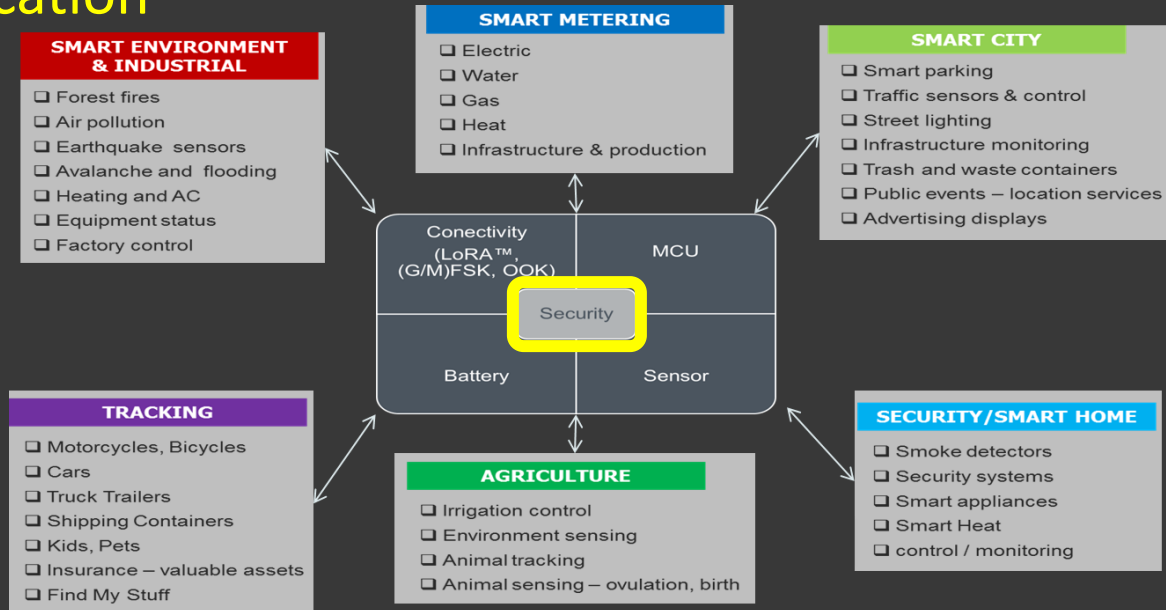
cation

SMART ENVIRONMENT & INDUSTRIAL
❑ Forest fires
❑ Air pollution
❑ Earthquake sensors
❑ Avalanche and flooding
❑ Heating and AC
❑ Equipment status
❑ Factory control

SMART METERING
❑ Electric
❑ Water
❑ Gas
❑ Heat
❑ Infrastructure & production

SMART CITY
❑ Smart parking
❑ Traffic sensors & control
❑ Street lighting
❑ Infrastructure monitoring
❑ Trash and waste containers
❑ Public events – location services
❑ Advertising displays

Conectivity (LoRA™, (G/M)FSK, OOK)
MCU
Security
Battery
Sensor

TRACKING
❑ Motorcycles, Bicycles
❑ Cars
❑ Truck Trailers
❑ Shipping Containers
❑ Kids, Pets
❑ Insurance – valuable assets
❑ Find My Stuff

AGRICULTURE
❑ Irrigation control
❑ Environment sensing
❑ Animal tracking
❑ Animal sensing – ovulation, birth

SECURITY/SMART HOME
❑ Smoke detectors
❑ Security systems
❑ Smart appliances
❑ Smart Heat
❑ control / monitoring